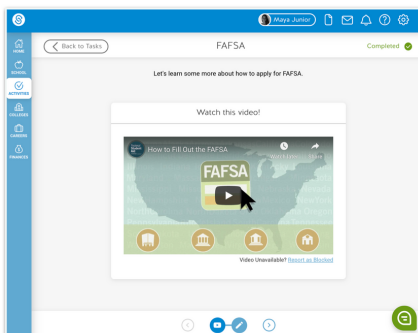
Maya Junior

HOME

SCHOOL

ACTIVITIES

COLLEGES

CAREERS

FINANCES

Back to Tasks

FAFSA

Completed

Let's learn some more about how to apply for FAFSA.

Watch this video!

How to Fill Out the FAFSA

Watch later

Share

FAFSA

Video Unavailable? Report as Blocked